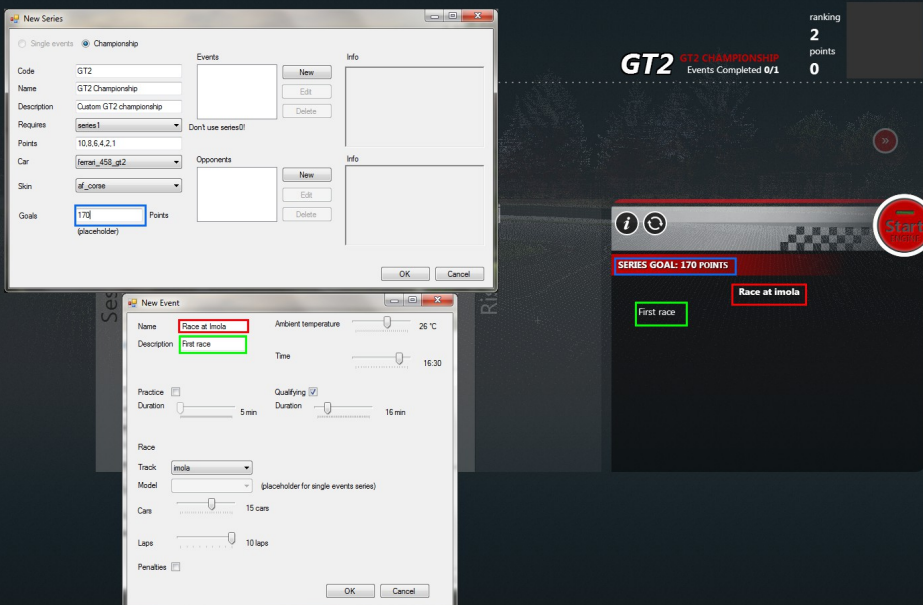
New Series

Single events Championship

Code GT2
Name GT2 Championship
Description Custom GT2 championship
Requires series1
Points 10,8,6,4,2,1
Car ferrari_458_gt2
Skin af_corse
Goals 170 Points
(placeholder)

Events
New
Edit
Delete
Don't use series0!

Info

Opponents
New
Edit
Delete

Info

OK Cancel

ranking
2
points
0

GT2 GT2 CHAMPIONSHIP
Events Completed 0/1

Start

SERIES GOAL: 170 POINTS
Race at imola
First race

New Event

Name Race at Imola
Description First race

Ambient temperature 26 °C
Time 16:30

Practice
Duration 5 min

Qualifying
Duration 16 min

Race
Track imola
Model (placeholder for single events series)
Cars 15 cars
Laps 10 laps
Penalties

OK Cancel